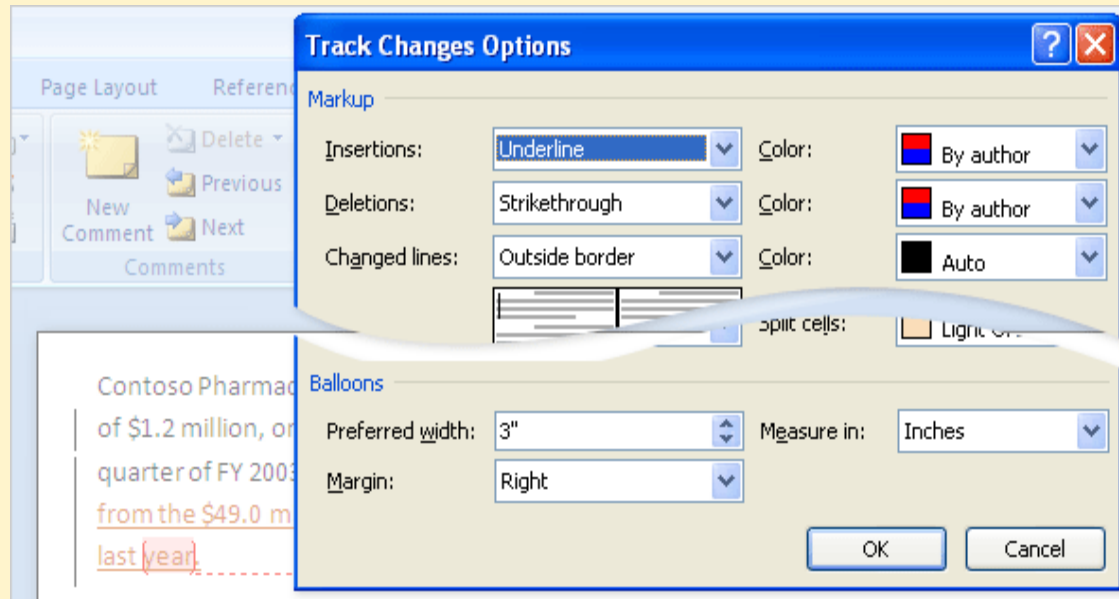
Page Layout
Referen
Delete
Previous
Next
New Comment
Comments

Contoso Pharmac
of $1.2 million, or
quarter of FY 200
from the $49.0 m
last year.

Track Changes Options
?
Markup
Insertions: Underline
Color: By author
Deletions: Strikethrough
Color: By author
Changed lines: Outside border
Color: Auto
Split cells: Light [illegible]
Balloons
Preferred width: 3"
Measure in: Inches
Margin: Right
OK
Cancel